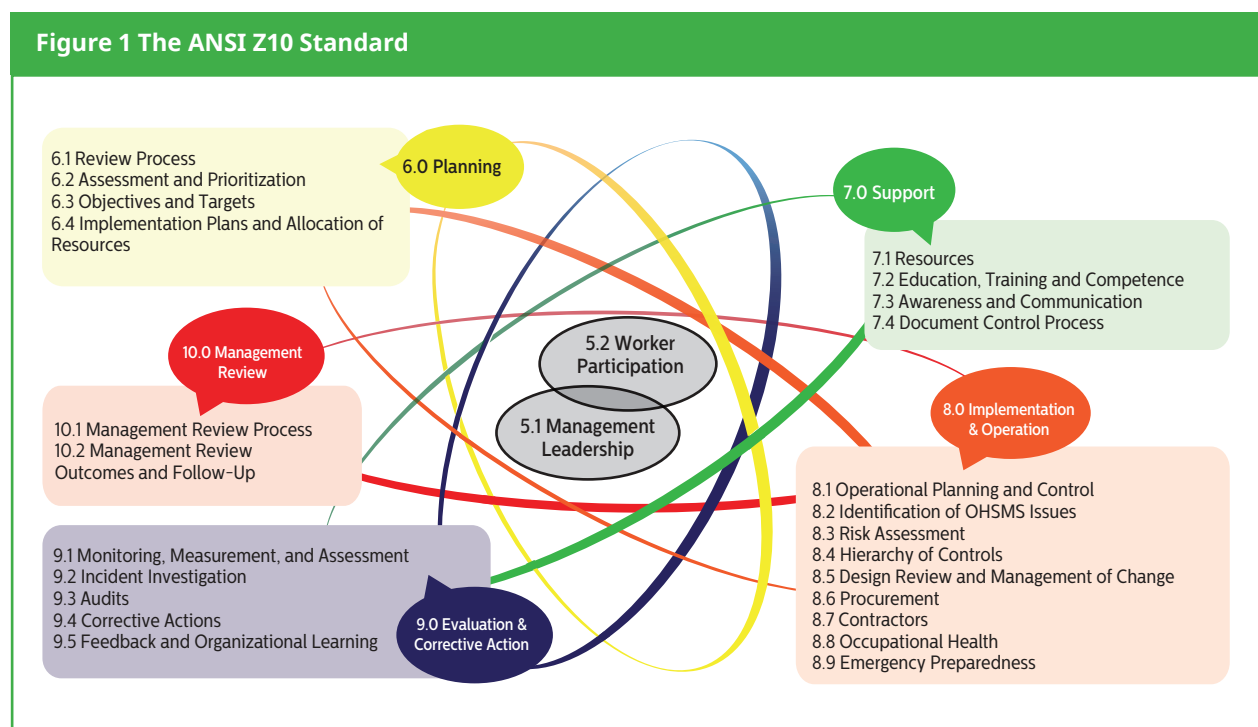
Figure 1 The ANSI Z10 Standard

6.0 Planning

6.1 Review Process
6.2 Assessment and Prioritization
6.3 Objectives and Targets
6.4 Implementation Plans and Allocation of Resources

7.0 Support

7.1 Resources
7.2 Education, Training and Competence
7.3 Awareness and Communication
7.4 Document Control Process

10.0 Management Review

10.1 Management Review Process
10.2 Management Review Outcomes and Follow-Up

5.2 Worker Participation

5.1 Management Leadership

8.0 Implementation & Operation

8.1 Operational Planning and Control
8.2 Identification of OHSMS Issues
8.3 Risk Assessment
8.4 Hierarchy of Controls
8.5 Design Review and Management of Change
8.6 Procurement
8.7 Contractors
8.8 Occupational Health
8.9 Emergency Preparedness

9.1 Monitoring, Measurement, and Assessment
9.2 Incident Investigation
9.3 Audits
9.4 Corrective Actions
9.5 Feedback and Organizational Learning

9.0 Evaluation & Corrective Action